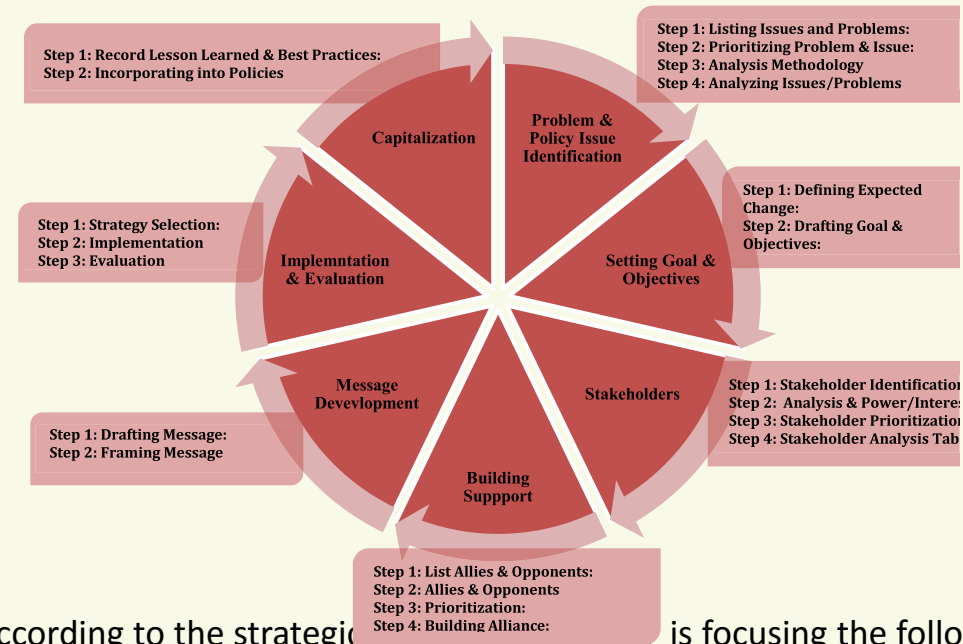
Step 1: Record Lesson Learned & Best Practices:
Step 2: Incorporating into Policies

Step 1: Listing Issues and Problems:
Step 2: Prioritizing Problem & Issue:
Step 3: Analysis Methodology
Step 4: Analyzing Issues/Problems

Capitalization

Problem & Policy Issue Identification

Step 1: Defining Expected Change:
Step 2: Drafting Goal & Objectives:

Step 1: Strategy Selection:
Step 2: Implementation
Step 3: Evaluation

Implemntation & Evaluation

Setting Goal & Objectives

Stakeholders

Step 1: Stakeholder Identificatio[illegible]
Step 2: Analysis & Power/Intere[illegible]
Step 3: Stakeholder Prioritizatio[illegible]
Step 4: Stakeholder Analysis Tab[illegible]

Message Devevlopment

Step 1: Drafting Message:
Step 2: Framing Message

Building Suppport

Step 1: List Allies & Opponents:
Step 2: Allies & Opponents
Step 3: Prioritization:
Step 4: Building Alliance:

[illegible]ccording to the strategi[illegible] is focusing the follo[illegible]